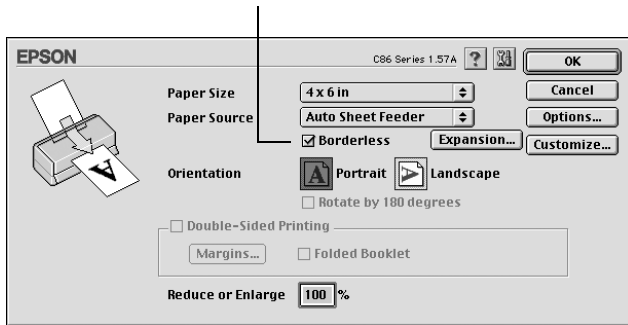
EPSON

C86 Series 1.57A

?

OK

Cancel

Options...

Customize...

Paper Size 4 x 6 in

Paper Source Auto Sheet Feeder

☑ Borderless

Expansion...

Orientation

Portrait

Landscape

☐ Rotate by 180 degrees

☐ Double-Sided Printing

Margins...

☐ Folded Booklet

Reduce or Enlarge 100 %